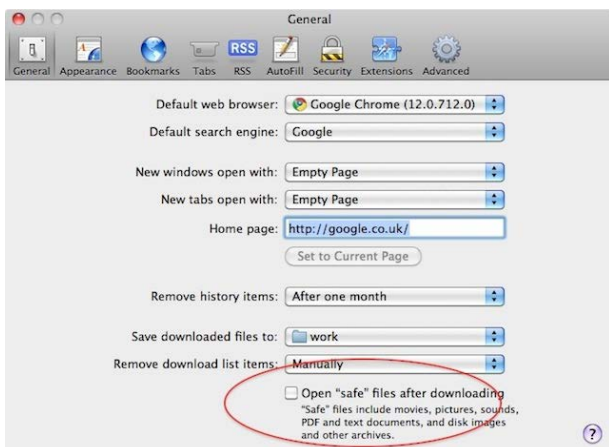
General

General Appearance Bookmarks Tabs RSS AutoFill Security Extensions Advanced

Default web browser: Google Chrome (12.0.712.0)

Default search engine: Google

New windows open with: Empty Page

New tabs open with: Empty Page

Home page: http://google.co.uk/

Set to Current Page

Remove history items: After one month

Save downloaded files to: work

Remove download list items: Manually

Open "safe" files after downloading
"Safe" files include movies, pictures, sounds, PDF and text documents, and disk images and other archives.

?